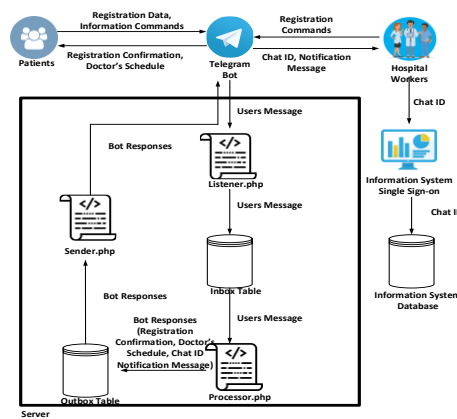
Registration Data, Information Commands

Registration Commands

Patients

Registration Confirmation, Doctor's Schedule

Telegram Bot

Chat ID, Notification Message

Hospital Workers

Users Message

Chat ID

Bot Responses

Listener.php

Information System Single Sign-on

Users Message

Chat I

Sender.php

Inbox Table

Information System Database

Bot Responses

Users Message

Bot Responses (Registration Confirmation, Doctor's Schedule, Chat ID Notification Message)

Processor.php

Outbox Table

Server